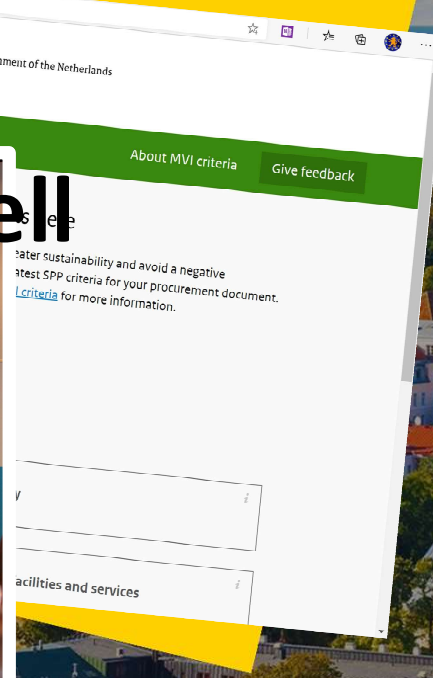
ament of the Netherlands

About MVI criteria

Give feedback

ell

s here

eater sustainability and avoid a negative atest SPP criteria for your procurement document. l criteria for more information.

y

acilities and services

...